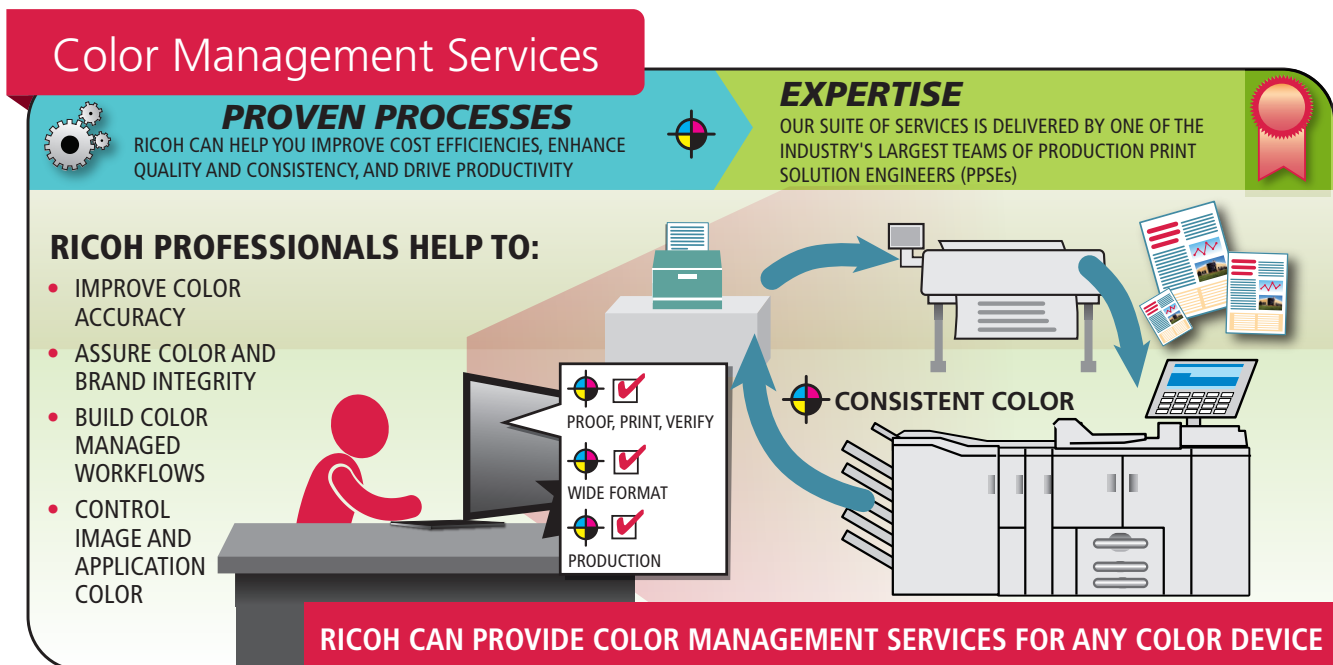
Color Management Services

PROVEN PROCESSES
RICOH CAN HELP YOU IMPROVE COST EFFICIENCIES, ENHANCE QUALITY AND CONSISTENCY, AND DRIVE PRODUCTIVITY

EXPERTISE
OUR SUITE OF SERVICES IS DELIVERED BY ONE OF THE INDUSTRY'S LARGEST TEAMS OF PRODUCTION PRINT SOLUTION ENGINEERS (PPSEs)

RICOH PROFESSIONALS HELP TO:
• IMPROVE COLOR ACCURACY
• ASSURE COLOR AND BRAND INTEGRITY
• BUILD COLOR MANAGED WORKFLOWS
• CONTROL IMAGE AND APPLICATION COLOR

PROOF, PRINT, VERIFY
WIDE FORMAT
PRODUCTION

CONSISTENT COLOR

RICOH CAN PROVIDE COLOR MANAGEMENT SERVICES FOR ANY COLOR DEVICE